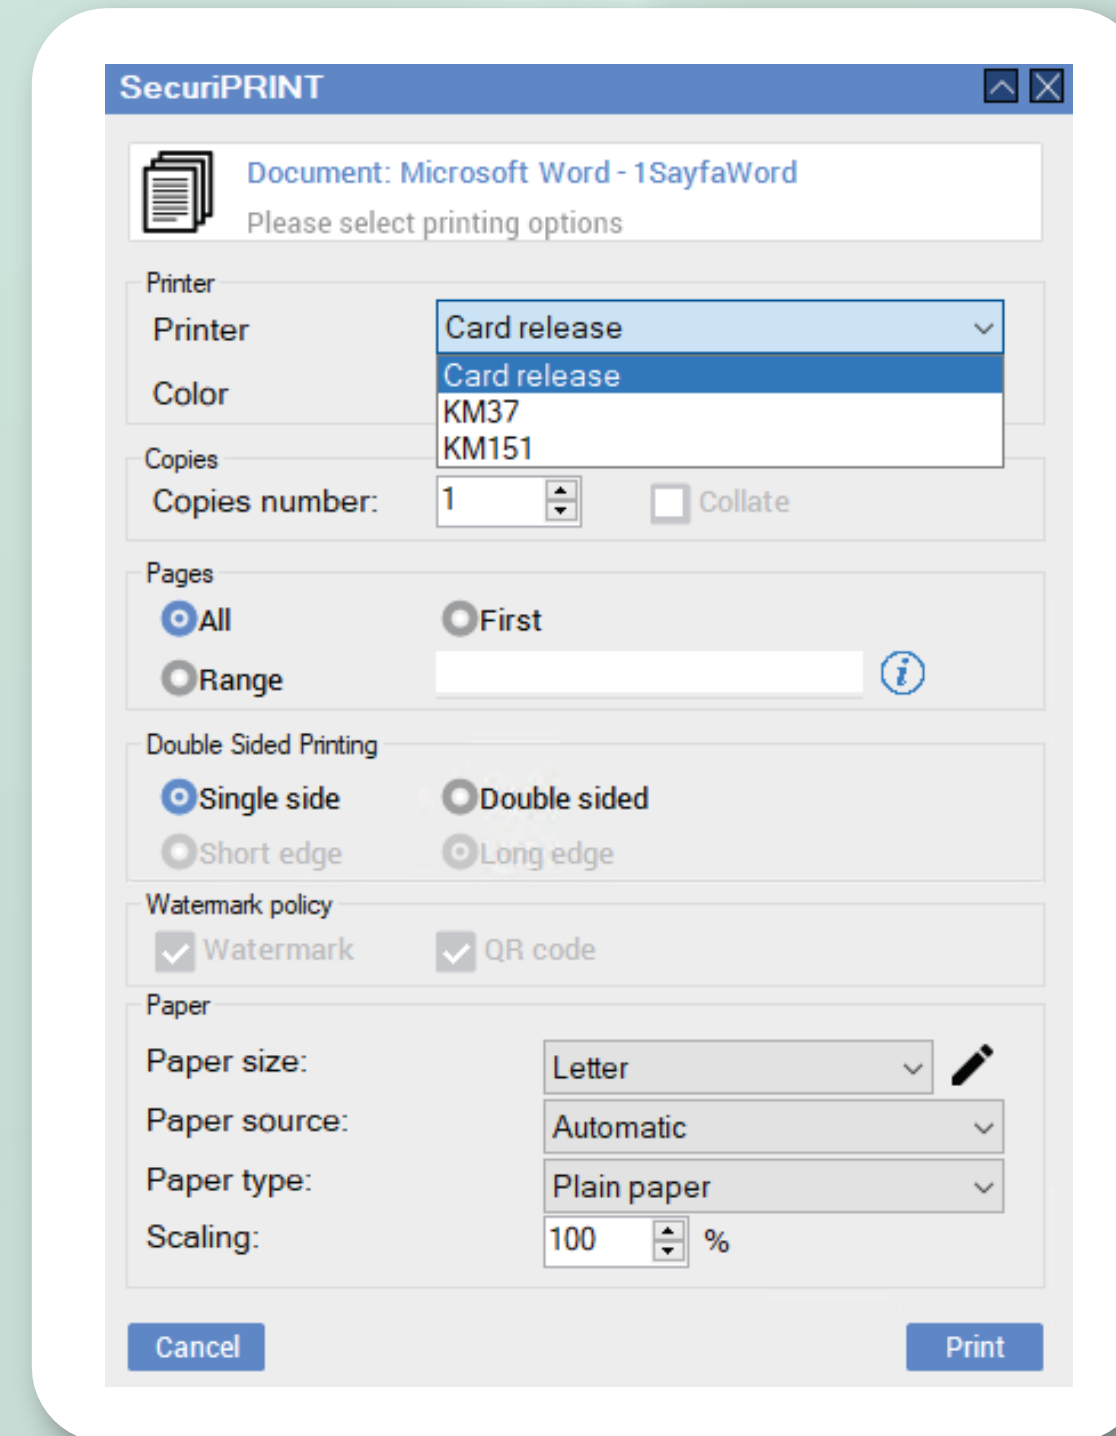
SecuriPRINT

Document: Microsoft Word - 1SayfaWord
Please select printing options

Printer
Printer
Card release
Card release
KM37
KM151
Color

Copies
Copies number:
1
Collate

Pages
All
First
Range

Double Sided Printing
Single side
Double sided
Short edge
Long edge

Watermark policy
Watermark
QR code

Paper
Paper size:
Letter
Paper source:
Automatic
Paper type:
Plain paper
Scaling:
100
%

Cancel
Print